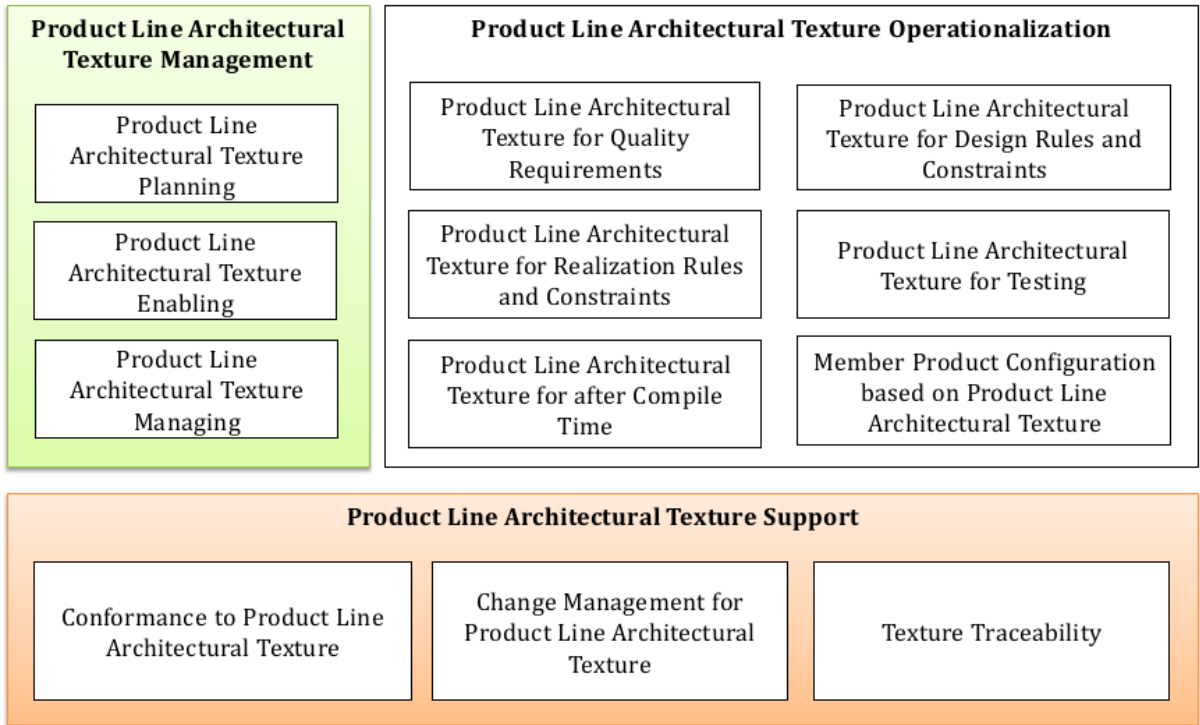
Product Line Architectural Texture Management

Product Line Architectural Texture Planning

Product Line Architectural Texture Enabling

Product Line Architectural Texture Managing

Product Line Architectural Texture Operationalization

Product Line Architectural Texture for Quality Requirements

Product Line Architectural Texture for Design Rules and Constraints

Product Line Architectural Texture for Realization Rules and Constraints

Product Line Architectural Texture for Testing

Product Line Architectural Texture for after Compile Time

Member Product Configuration based on Product Line Architectural Texture

Product Line Architectural Texture Support

Conformance to Product Line Architectural Texture

Change Management for Product Line Architectural Texture

Texture Traceability